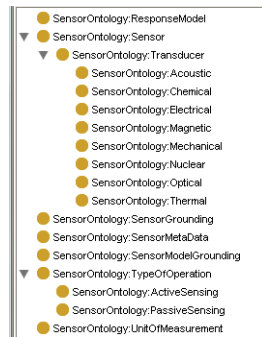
SensorOntology:ResponseModel
SensorOntology:Sensor
SensorOntology:Transducer
SensorOntology:Acoustic
SensorOntology:Chemical
SensorOntology:Electrical
SensorOntology:Magnetic
SensorOntology:Mechanical
SensorOntology:Nuclear
SensorOntology:Optical
SensorOntology:Thermal
SensorOntology:SensorGrounding
SensorOntology:SensorMetaData
SensorOntology:SensorModelGrounding
SensorOntology:TypeOfOperation
SensorOntology:ActiveSensing
SensorOntology:PassiveSensing
SensorOntology:UnitOfMeasurement